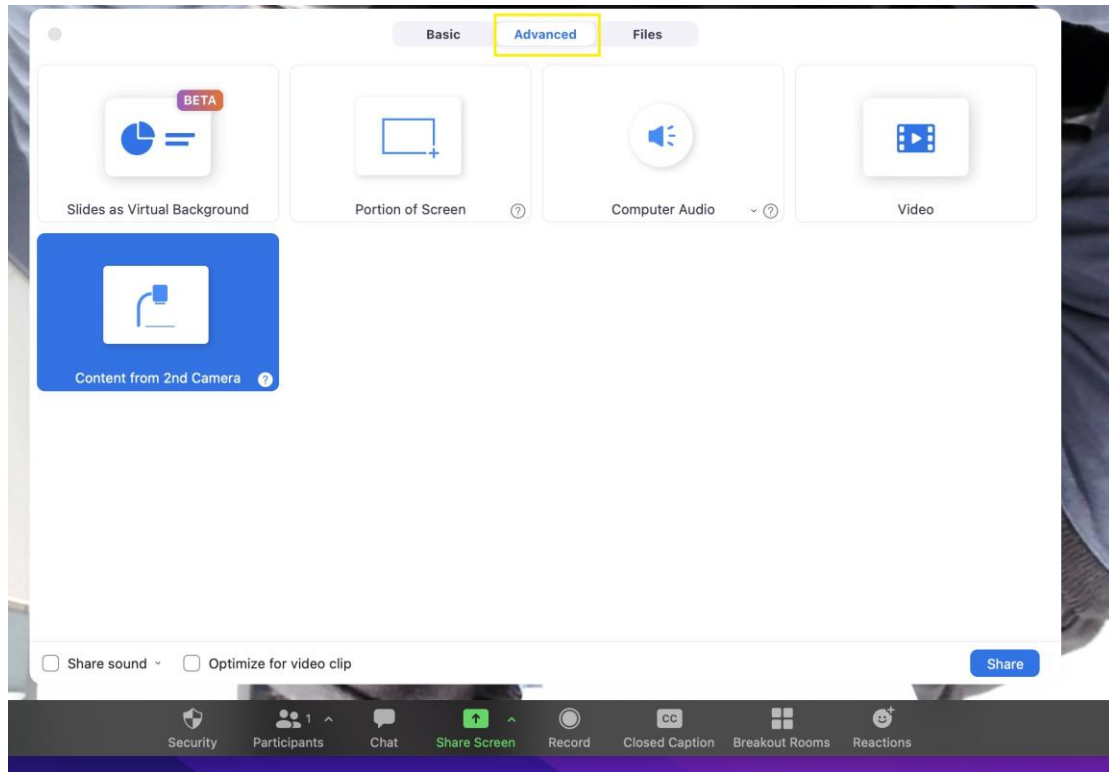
Basic
Advanced
Files

BETA
Slides as Virtual Background

Portion of Screen

Computer Audio

Video

Content from 2nd Camera

Share sound
Optimize for video clip
Share

Security
1
Participants
Chat
Share Screen
Record
CC
Closed Caption
Breakout Rooms
Reactions